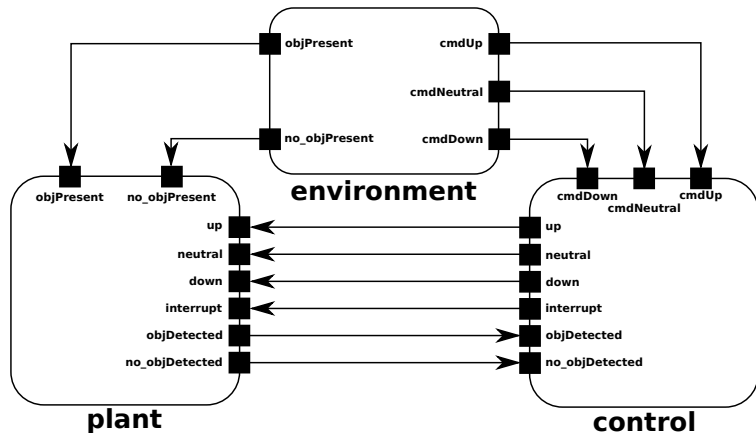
objPresent
no_objPresent
cmdUp
cmdNeutral
cmdDown
environment

objPresent
no_objPresent
up
neutral
down
interrupt
objDetected
no_objDetected
plant

cmdDown
cmdNeutral
cmdUp
up
neutral
down
interrupt
objDetected
no_objDetected
control